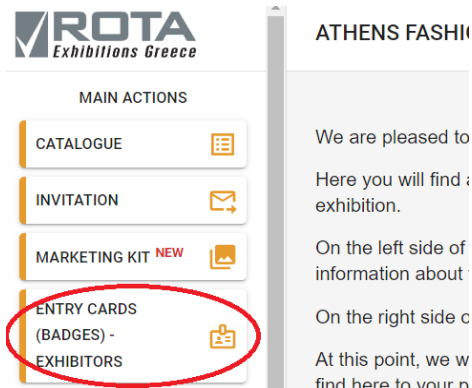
ROTA
Exhibitions Greece

MAIN ACTIONS

CATALOGUE

INVITATION

MARKETING KIT NEW

ENTRY CARDS (BADGES) - EXHIBITORS

ATHENS FASHI

We are pleased to

Here you will find a exhibition.

On the left side of information about

On the right side o

At this point, we w find here to your n